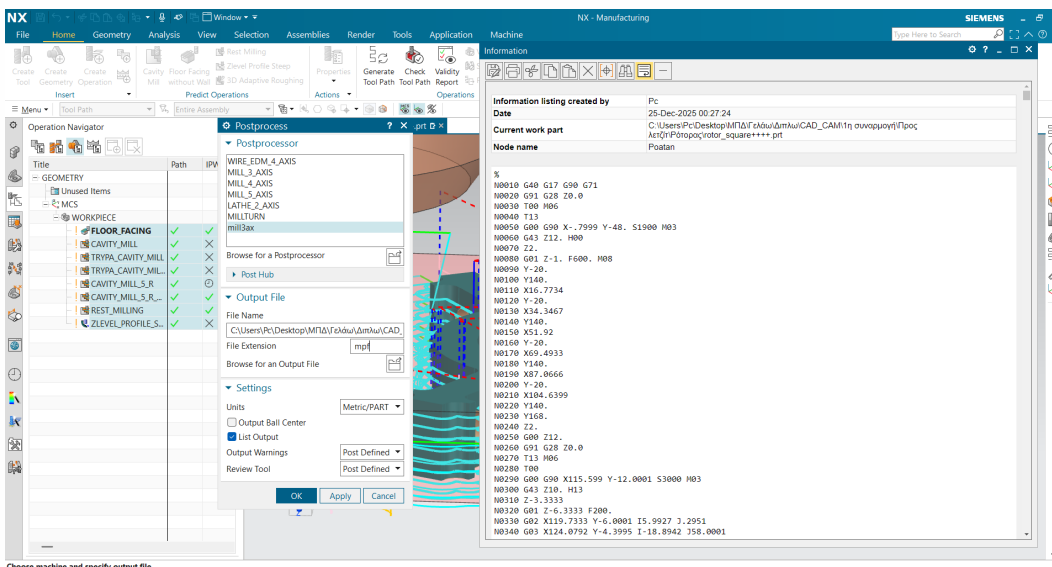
NX Window NX - Manufacturing SIEMENS

File Home Geometry Analysis View Selection Assemblies Render Tools Application Machine

Type Here to Search

Create Tool Create Geometry Create Operation Cavity Mill Floor Facing without Wall Rest Milling Zlevel Profile Steep 3D Adaptive Roughing Properties Generate Tool Path Check Tool Path Validity Report

Insert Predict Operations Actions Operations

Menu Tool Path Entire Assembly

Operation Navigator

Title Path IPW

GEOMETRY
Unused Items
MCS
WORKPIECE
FLOOR_FACING
CAVITY_MILL
TRYPA_CAVITY_MILL
TRYPA_CAVITY_MIL...
CAVITY_MILL_5_R
CAVITY_MILL_5_R_...
REST_MILLING
ZLEVEL_PROFILE_S...

Postprocess

Postprocessor
WIRE_EDM_4_AXIS
MILL_3_AXIS
MILL_4_AXIS
MILL_5_AXIS
LATHE_2_AXIS
MILLTURN
mill3ax

Browse for a Postprocessor

Post Hub

Output File

File Name
C:\Users\Pc\Desktop\ΜΠΔ\Γελάω\Διπλω\CAD_

File Extension mpf

Browse for an Output File

Settings

Units Metric/PART
Output Ball Center
List Output
Output Warnings Post Defined
Review Tool Post Defined

OK Apply Cancel

.prt

Information

| Information listing created by | Pc |
|---|---|
| Date | 25-Dec-2025 00:27:24 |
| Current work part | C:\Users\Pc\Desktop\ΜΠΔ\Γελάω\Διπλω\CAD_CAM\1η συναρμογή\Προς λετζΐτ\Ρότορος\rotor_square++++.prt |
| Node name | Poatan |

%
N0010 G40 G17 G90 G71
N0020 G91 G28 Z0.0
N0030 T00 M06
N0040 T13
N0050 G00 G90 X-.7999 Y-48. S1900 M03
N0060 G43 Z12. H00
N0070 Z2.
N0080 G01 Z-1. F600. M08
N0090 Y-20.
N0100 Y140.
N0110 X16.7734
N0120 Y-20.
N0130 X34.3467
N0140 Y140.
N0150 X51.92
N0160 Y-20.
N0170 X69.4933
N0180 Y140.
N0190 X87.0666
N0200 Y-20.
N0210 X104.6399
N0220 Y140.
N0230 Y168.
N0240 Z2.
N0250 G00 Z12.
N0260 G91 G28 Z0.0
N0270 T13 M06
N0280 T00
N0290 G00 G90 X115.599 Y-12.0001 S3000 M03
N0300 G43 Z10. H13
N0310 Z-3.3333
N0320 G01 Z-6.3333 F200.
N0330 G02 X119.7333 Y-6.0001 I5.9927 J.2951
N0340 G03 X124.0792 Y-4.3995 I-18.8942 J58.0001

Choose machine and specify output file